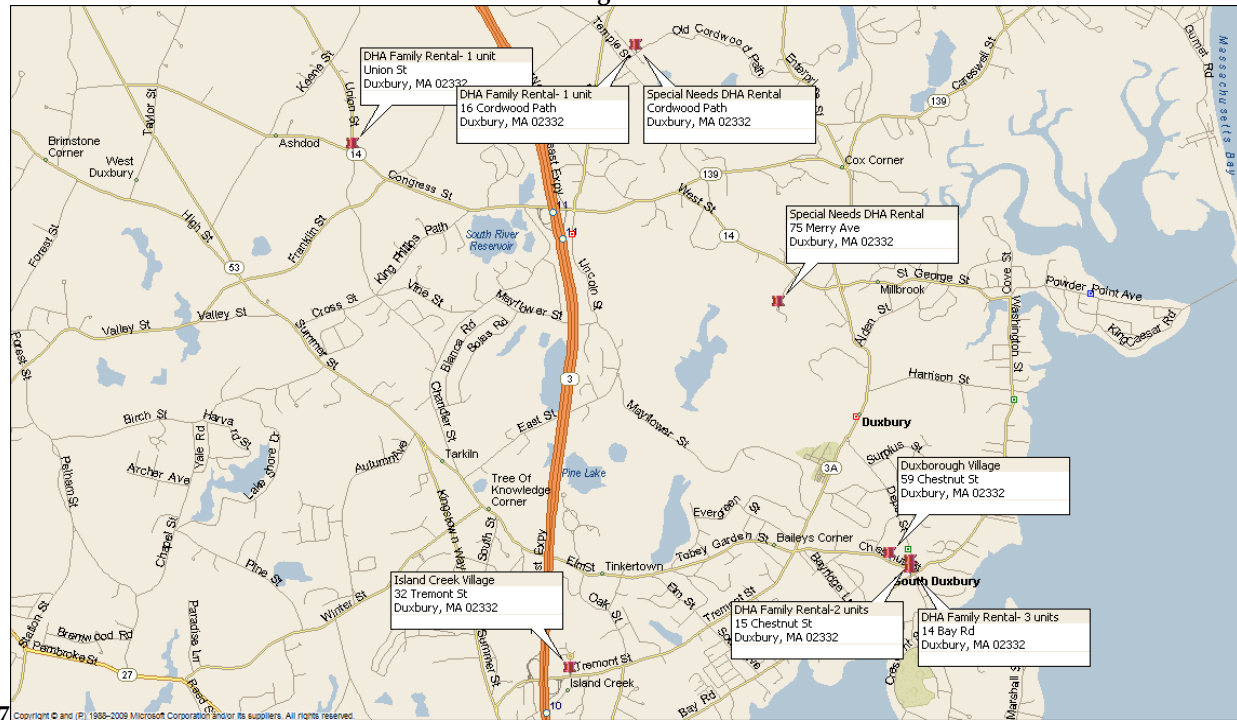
DHA Family Rental- 1 unit
Union St
Duxbury, MA 02332

DHA Family Rental- 1 unit
16 Cordwood Path
Duxbury, MA 02332

Special Needs DHA Rental
Cordwood Path
Duxbury, MA 02332

Special Needs DHA Rental
75 Merry Ave
Duxbury, MA 02332

Duxborough Village
59 Chestnut St
Duxbury, MA 02332

Island Creek Village
32 Tremont St
Duxbury, MA 02332

DHA Family Rental-2 units
15 Chestnut St
Duxbury, MA 02332

DHA Family Rental- 3 units
14 Bay Rd
Duxbury, MA 02332

Temple St
Old Cordwood Path
Enterprise St
Careswell St
Gurnet Rd
Massachusetts Bay
Keene St
Union St
Taylor St
Brimstone Corner
West Duxbury
Ashdod
14
139
Cox Corner
Congress St
West St
Pacific Expy
11
High St
Franklin St
South River Reservoir
King Phillips Path
Lincoln St
14
Forest St
53
Cross St
Vine St
Mayflower St
St George St
Millbrook
Powder Point Ave
Cove St
Washington St
King Caesar Rd
Valley St
Valley St
Summer St
Blanca Rd
Bolsa Rd
Alden St
Forest St
3
Harrison St
Chandler St
Mayflower St
Birch St
Harvard St
Yale Rd
East St
Duxbury
Autumn Ave
Lake Shore Dr
Tarkiln
Surplus St
Pelham St
Archer Ave
Tree Of Knowledge Corner
Pine Lake
3A
Kingstown Way
South St
Evergreen St
Depot St
Chapel St
Tobey Garden St
Baileys Corner
Pine St
Elm St
Tinkertown
Chestnut St
Bayridge Ln
South Duxbury
Elm St
Oak St
Tremont St
Winter St
Paradise Ln
Brentwood Rd
Station St
Pembroke St
27
Summer St
Tremont St
Island Creek
Bay Rd
Crescent St
Marshall St
Reed St
10
7
Copyright © and (P) 1988–2009 Microsoft Corporation and/or its suppliers. All rights reserved.